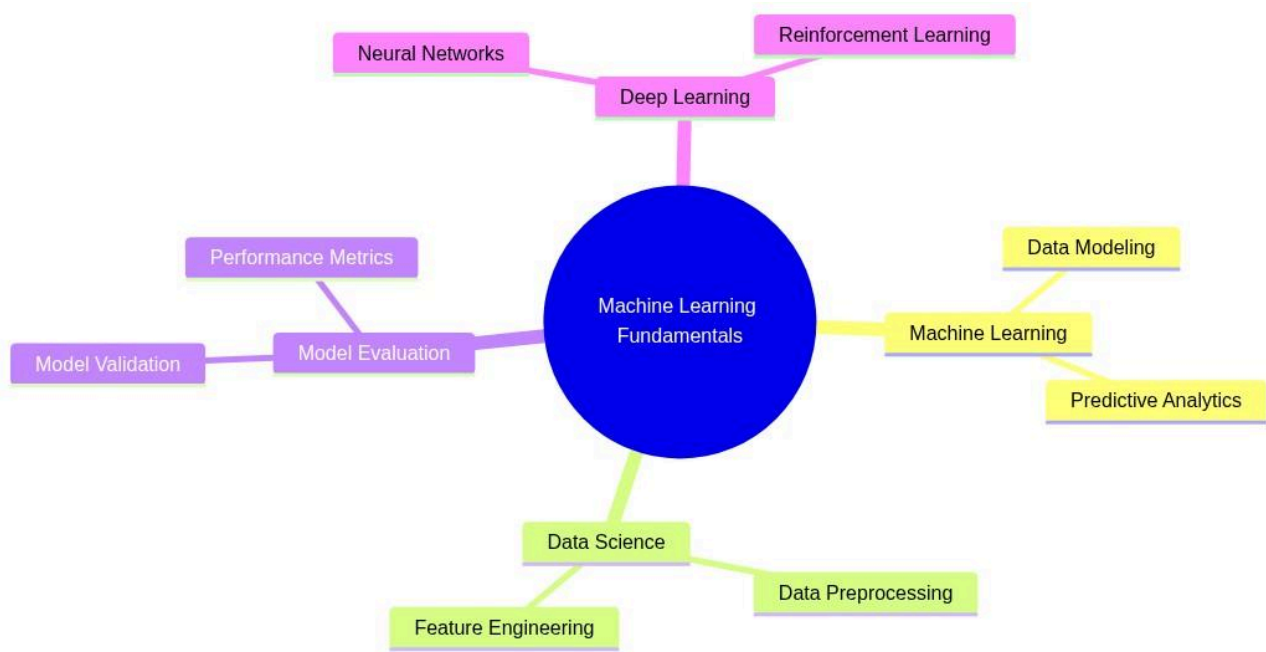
Neural Networks

Reinforcement Learning

Deep Learning

Performance Metrics

Machine Learning Fundamentals

Data Modeling

Machine Learning

Model Validation

Model Evaluation

Predictive Analytics

Data Science

Data Preprocessing

Feature Engineering